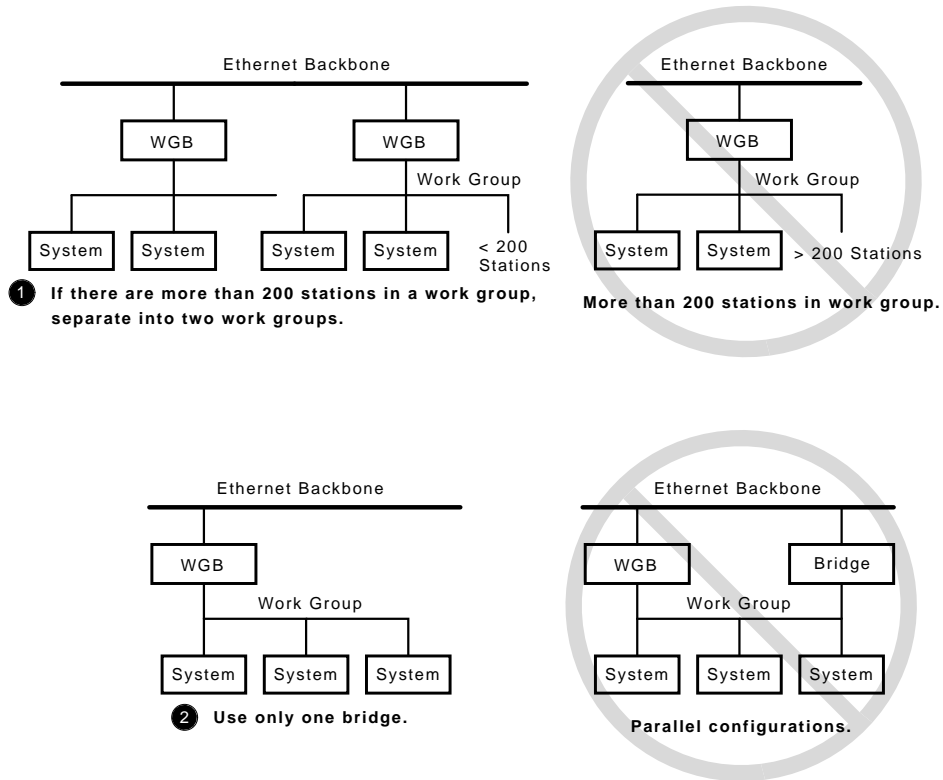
Ethernet Backbone

WGB

WGB

Work Group

System

System

System

System

< 200 Stations

1 If there are more than 200 stations in a work group, separate into two work groups.

Ethernet Backbone

WGB

Work Group

System

System

> 200 Stations

More than 200 stations in work group.

Ethernet Backbone

WGB

Work Group

System

System

System

2 Use only one bridge.

Ethernet Backbone

WGB

Bridge

Work Group

System

System

System

Parallel configurations.